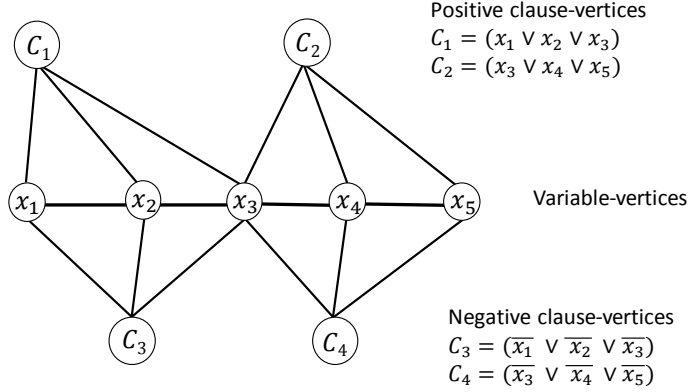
$C_1$

$C_2$

Positive clause-vertices
$C_1 = (x_1 \vee x_2 \vee x_3)$
$C_2 = (x_3 \vee x_4 \vee x_5)$

$x_1$ $x_2$ $x_3$ $x_4$ $x_5$

Variable-vertices

$C_3$

$C_4$

Negative clause-vertices
$C_3 = (\overline{x_1} \vee \overline{x_2} \vee \overline{x_3})$
$C_4 = (\overline{x_3} \vee \overline{x_4} \vee \overline{x_5})$